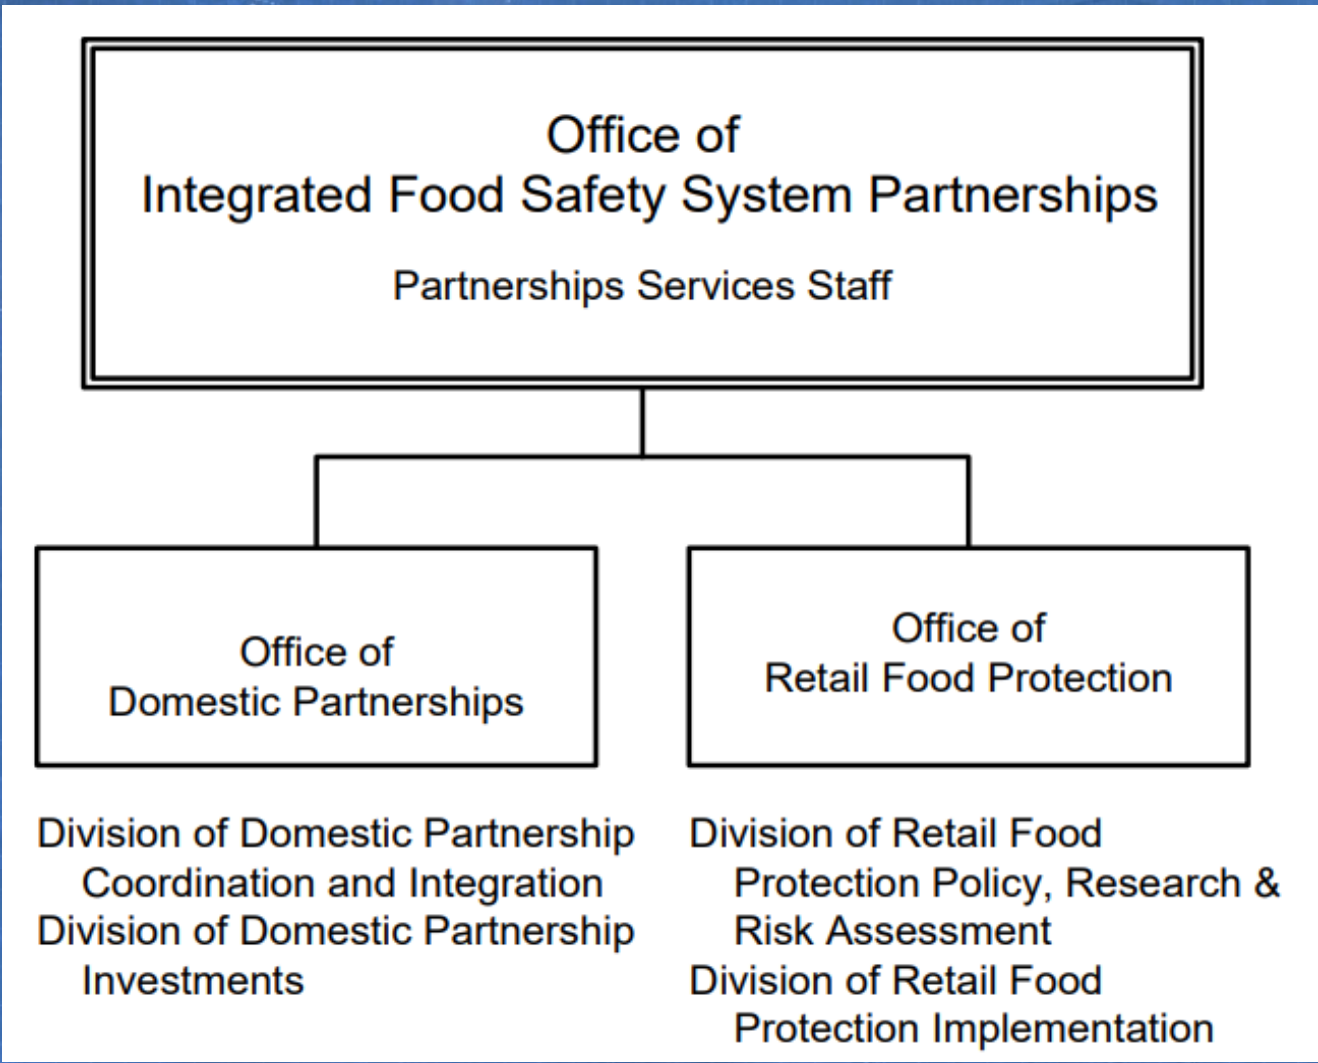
Office of
Integrated Food Safety System Partnerships

Partnerships Services Staff

Office of
Domestic Partnerships

Division of Domestic Partnership Coordination and Integration
Division of Domestic Partnership Investments

Office of
Retail Food Protection

Division of Retail Food Protection Policy, Research & Risk Assessment
Division of Retail Food Protection Implementation